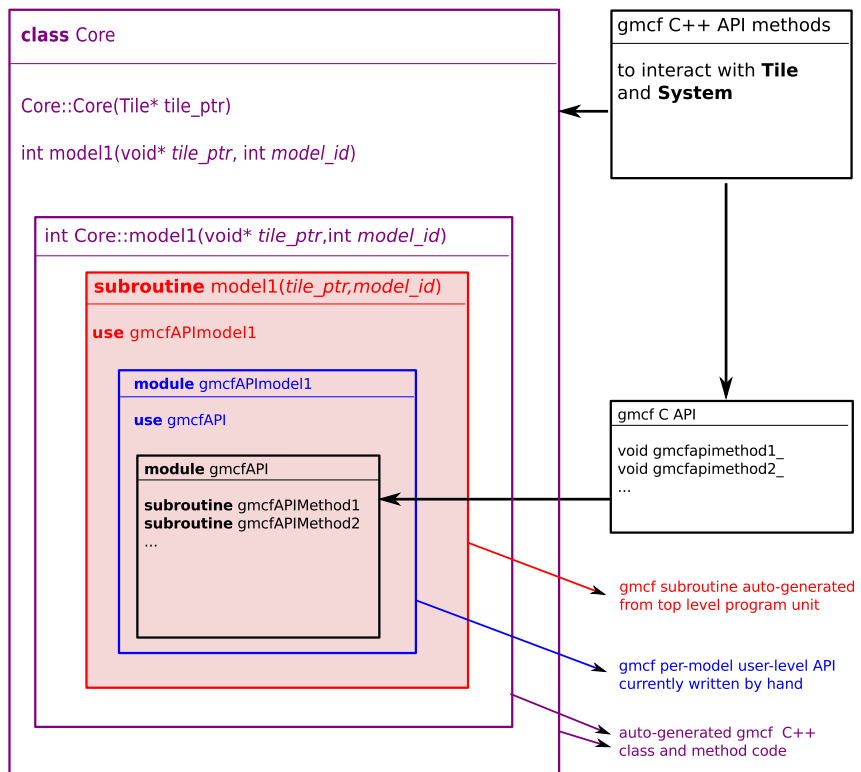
**class** Core

Core::Core(Tile* tile_ptr)

int model1(void* *tile_ptr*, int *model_id*)

int Core::model1(void* *tile_ptr*,int *model_id*)

**subroutine** model1(*tile_ptr,model_id*)

**use** gmcfAPImodel1

**module** gmcfAPImodel1

**use** gmcfAPI

**module** gmcfAPI

**subroutine** gmcfAPIMethod1
**subroutine** gmcfAPIMethod2
...

gmcf C++ API methods

to interact with **Tile** and **System**

gmcf C API

void gmcfapimethod1_
void gmcfapimethod2_
...

gmcf subroutine auto-generated from top level program unit

gmcf per-model user-level API currently written by hand

auto-generated gmcf C++ class and method code